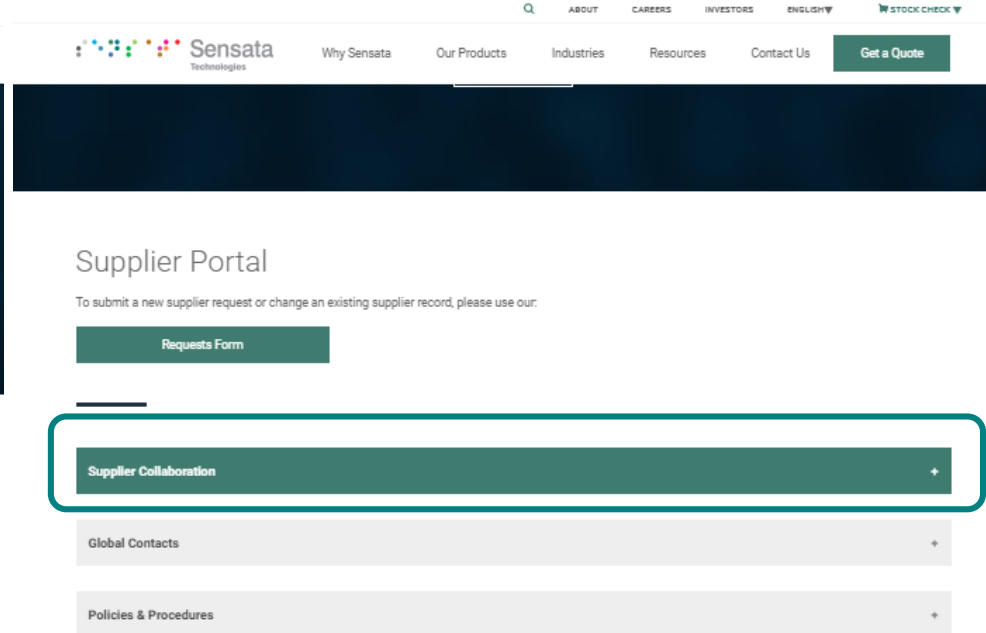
ABOUT CAREERS INVESTORS ENGLISH STOCK CHECK

Sensata Technologies

Why Sensata Our Products Industries Resources Contact Us Get a Quote

Supplier Portal

To submit a new supplier request or change an existing supplier record, please use our:

Requests Form

Supplier Collaboration +

Global Contacts +

Policies & Procedures +